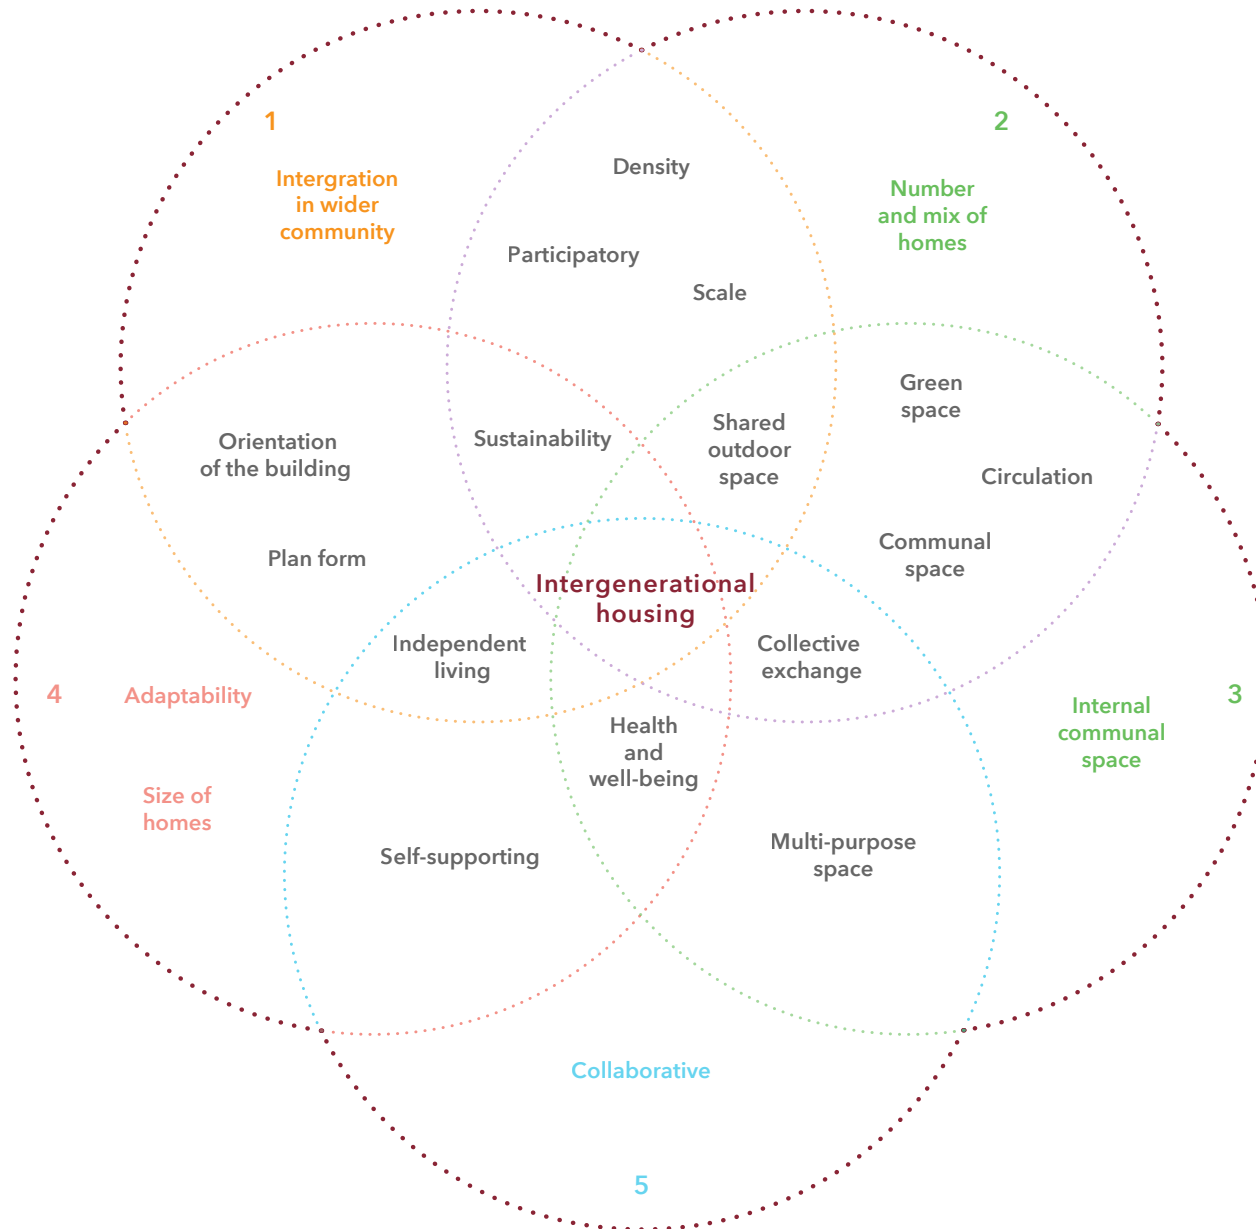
1

Intergration in wider community

2

Number and mix of homes

Density

Participatory

Scale

Green space

Orientation of the building

Sustainability

Shared outdoor space

Circulation

Plan form

Communal space

Intergenerational housing

Independent living

Collective exchange

4

Adaptability

Internal communal space

3

Health and well-being

Size of homes

Multi-purpose space

Self-supporting

Collaborative

5